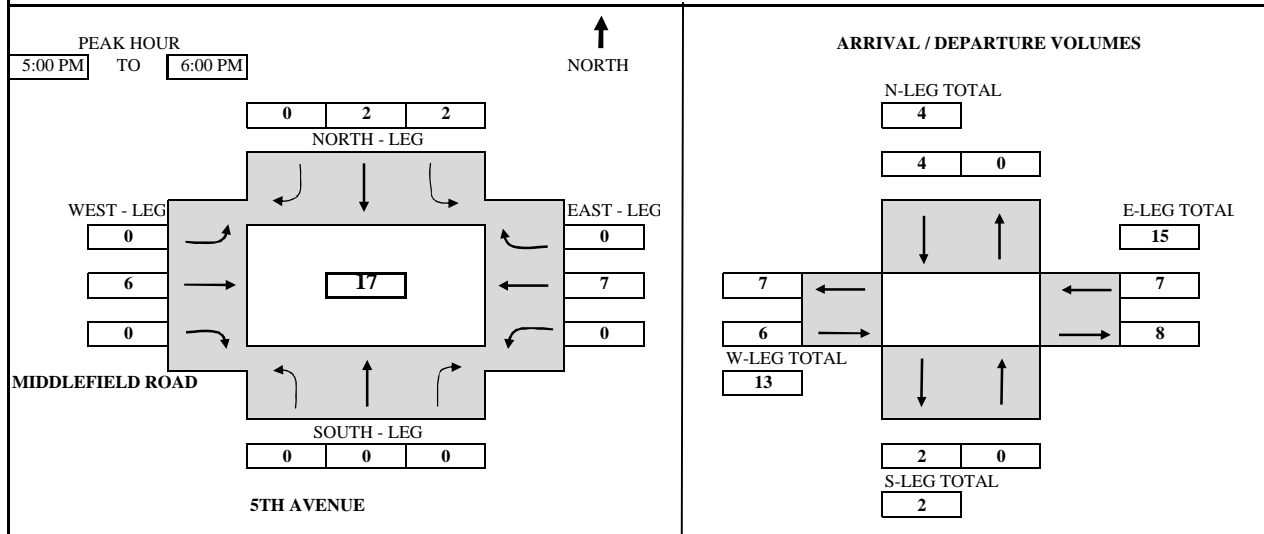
PEAK HOUR
5:00 PM TO 6:00 PM

NORTH

| 0 | 2 | 2 |
|---|---|---|

NORTH - LEG

WEST - LEG
0
6
0

17

EAST - LEG
0
7
0

MIDDLEFIELD ROAD

SOUTH - LEG

| 0 | 0 | 0 |
|---|---|---|

5TH AVENUE

ARRIVAL / DEPARTURE VOLUMES

N-LEG TOTAL
4

| 4 | 0 |
|---|---|

E-LEG TOTAL
15

7
7
6
8

W-LEG TOTAL
13

| 2 | 0 |
|---|---|

S-LEG TOTAL
2